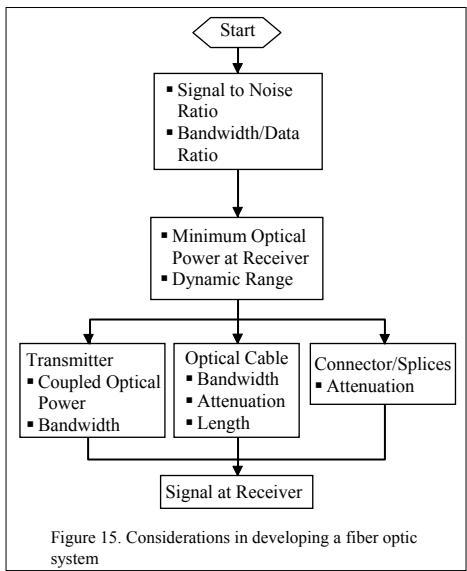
Start

▪ Signal to Noise Ratio
▪ Bandwidth/Data Ratio

▪ Minimum Optical Power at Receiver
▪ Dynamic Range

Transmitter
▪ Coupled Optical Power
▪ Bandwidth

Optical Cable
▪ Bandwidth
▪ Attenuation
▪ Length

Connector/Splices
▪ Attenuation

Signal at Receiver

Figure 15. Considerations in developing a fiber optic system